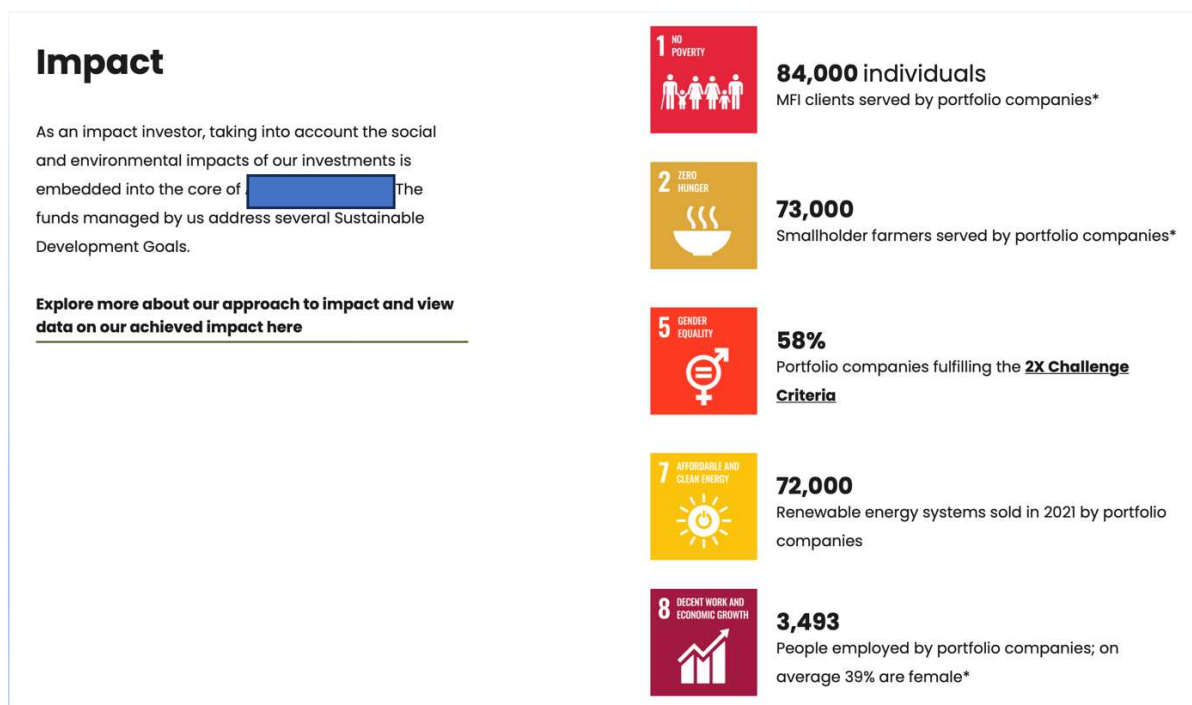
Impact

As an impact investor, taking into account the social and environmental impacts of our investments is embedded into the core of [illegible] The funds managed by us address several Sustainable Development Goals.

Explore more about our approach to impact and view data on our achieved impact here

1 NO POVERTY

84,000 individuals
MFI clients served by portfolio companies*

2 ZERO HUNGER

73,000
Smallholder farmers served by portfolio companies*

5 GENDER EQUALITY

58%
Portfolio companies fulfilling the 2X Challenge Criteria

7 AFFORDABLE AND CLEAN ENERGY

72,000
Renewable energy systems sold in 2021 by portfolio companies

8 DECENT WORK AND ECONOMIC GROWTH

3,493
People employed by portfolio companies; on average 39% are female*